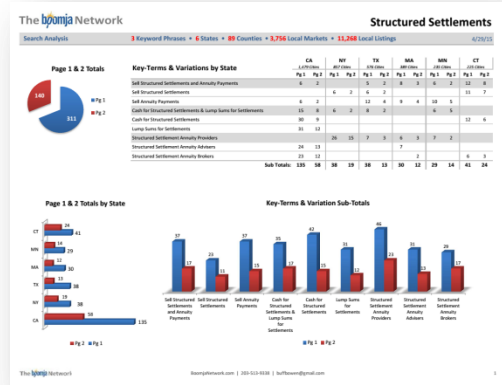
The boomja Network

Structured Settlements

Search Analysis

3 Keyword Phrases • 6 States • 89 Counties • 3,756 Local Markets • 11,268 Local Listings

4/29/15

Page 1 & 2 Totals

149

311

Pg 1

Pg 2

Key-Terms & Variations by State

| | CA | | NY | | TX | | MA | | MN | | CT | |
|---|---|---|---|---|---|---|---|---|---|---|---|---|
| | Pg 1 | Pg 2 | Pg 1 | Pg 2 | Pg 1 | Pg 2 | Pg 1 | Pg 2 | Pg 1 | Pg 2 | Pg 1 | Pg 2 |
| Sell Structured Settlements and Annuity Payments | 6 | 2 | | | 5 | 2 | 8 | 3 | 6 | 2 | 12 | 8 |
| Sell Structured Settlements | | | 6 | 2 | 6 | 2 | | | | | 11 | 7 |
| Sell Annuity Payments | 6 | 2 | | | 12 | 4 | 9 | 4 | 19 | 5 | | |
| Cash for Structured Settlements & Lump Sums for Settlements | 15 | 6 | 6 | 2 | 8 | 2 | | | 6 | 5 | | |
| Cash for Structured Settlements | 30 | 9 | | | | | | | | | 12 | 6 |
| Lump Sums for Settlements | 31 | 12 | | | | | | | | | | |
| Structured Settlement Annuity Providers | | | 26 | 15 | 7 | 3 | 6 | 3 | 7 | 2 | | |
| Structured Settlement Annuity Advisers | 24 | 13 | | | | | 7 | | | | | |
| Structured Settlement Annuity Brokers | 23 | 12 | | | | | | 2 | | | 6 | 3 |
| Sub Totals: | 135 | 58 | 38 | 19 | 38 | 13 | 30 | 12 | 29 | 14 | 41 | 24 |

Page 1 & 2 Totals by State

CT 24 41
MN 14 29
MA 12 30
TX 13 38
NY 19 38
CA 58 135

Pg 2 Pg 1

Key-Terms & Variation Sub-Totals

37 17 | 23 11 | 37 15 | 35 17 | 42 15 | 31 12 | 46 21 | 31 13 | 26 17

Sell Structured Settlements and Annuity Payments
Sell Structured Settlements
Sell Annuity Payments
Cash for Structured Settlements & Lump Sums for Settlements
Cash for Structured Settlements
Lump Sums for Settlements
Structured Settlement Annuity Providers
Structured Settlement Annuity Advisers
Structured Settlement Annuity Brokers

Pg 1 Pg 2

The boomja Network | BoomjaNetwork.com | 203-513-9538 | buffbewon@gmail.com

1